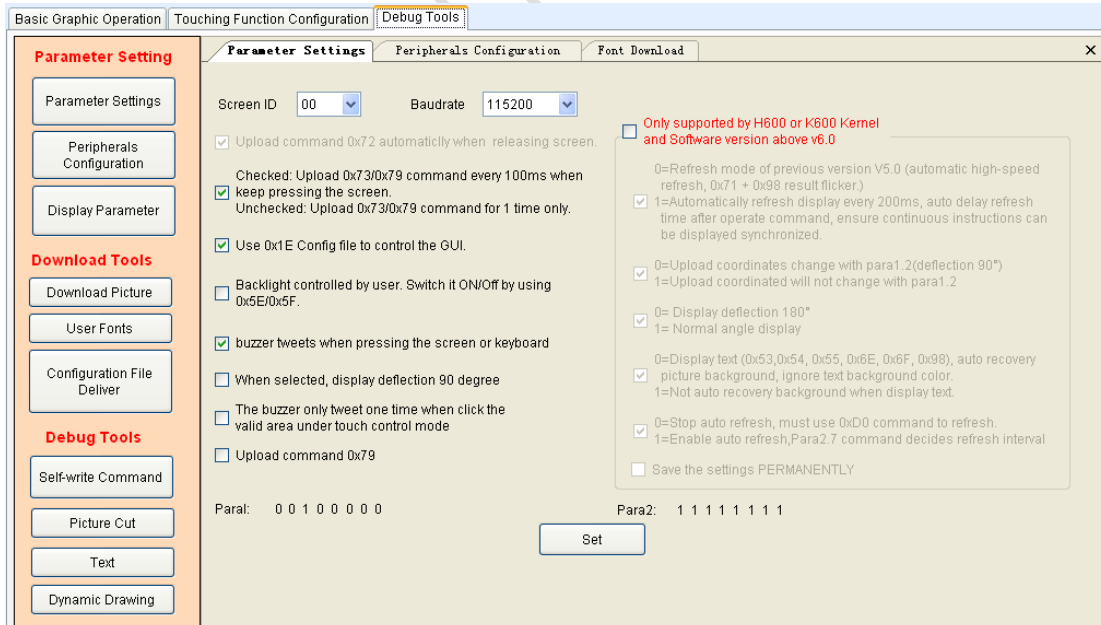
Basic Graphic Operation | Touching Function Configuration | Debug Tools

Parameter Setting

Parameter Settings

Peripherals Configuration

Display Parameter

Download Tools

Download Picture

User Fonts

Configuration File Deliver

Debug Tools

Self-write Command

Picture Cut

Text

Dynamic Drawing

Parameter Settings | Peripherals Configuration | Font Download

×

Screen ID 00

Baudrate 115200

Upload command 0x72 automaticlly when releasing screen.

Checked: Upload 0x73/0x79 command every 100ms when keep pressing the screen.
Unchecked: Upload 0x73/0x79 command for 1 time only.

Use 0x1E Config file to control the GUI.

Backlight controlled by user. Switch it ON/Off by using 0x5E/0x5F.

buzzer tweets when pressing the screen or keyboard

When selected, display deflection 90 degree

The buzzer only tweet one time when click the valid area under touch control mode

Upload command 0x79

Only supported by H600 or K600 Kernel and Software version above v6.0

0=Refresh mode of previous version V5.0 (automatic high-speed refresh, 0x71 + 0x98 result flicker.)
1=Automatically refresh display every 200ms, auto delay refresh time after operate command, ensure continuous instructions can be displayed synchronized.

0=Upload coordinates change with para1.2(deflection 90°)
1=Upload coordinated will not change with para1.2

0= Display deflection 180°
1= Normal angle display

0=Display text (0x53,0x54, 0x55, 0x6E, 0x6F, 0x98), auto recovery picture background, ignore text background color.
1=Not auto recovery background when display text.

0=Stop auto refresh, must use 0xD0 command to refresh.
1=Enable auto refresh,Para2.7 command decides refresh interval

Save the settings PERMANENTLY

Paral: 0 0 1 0 0 0 0 0

Para2: 1 1 1 1 1 1 1

Set